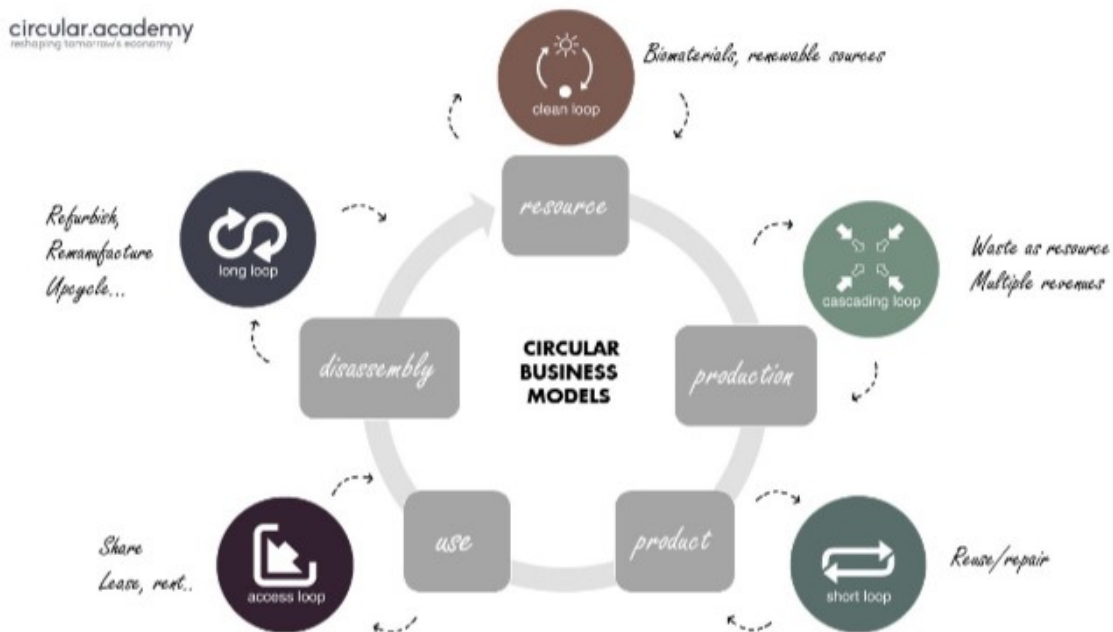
circular.academy
reshaping tomorrow's economy

clean loop
Biomaterials, renewable sources

resource

Refurbish,
Remanufacture
Upcycle...

long loop

cascading loop
Waste as resource
Multiple revenues

disassembly

CIRCULAR
BUSINESS
MODELS

production

use

product

Share
Lease, rent..

access loop

short loop
Reuse/repair